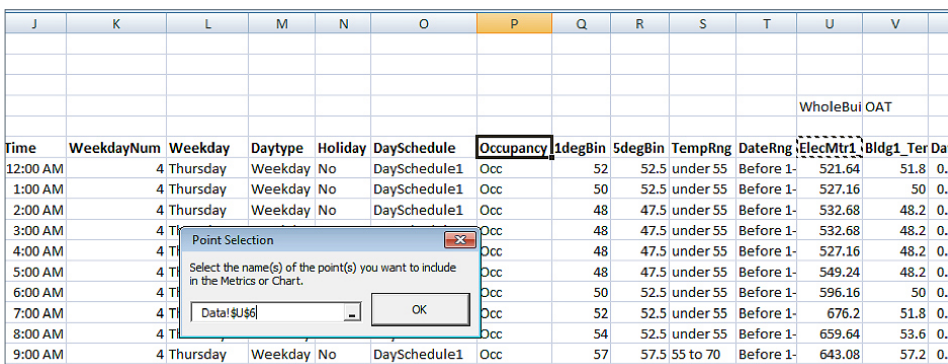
| J | K | L | M | N | O | P | Q | R | S | T | U | V |
|---|---|---|---|---|---|---|---|---|---|---|---|---|
| | | | | | | | | | | | WholeBui | OAT |
| Time | WeekdayNum | Weekday | Daytype | Holiday | DaySchedule | Occupancy | 1degBin | 5degBin | TempRng | DateRng | ElecMtr1 | Bldg1_Ter |
| 12:00 AM | 4 | Thursday | Weekday | No | DaySchedule1 | Occ | 52 | 52.5 | under 55 | Before 1- | 521.64 | 51.8 |
| 1:00 AM | 4 | Thursday | Weekday | No | DaySchedule1 | Occ | 50 | 52.5 | under 55 | Before 1- | 527.16 | 50 |
| 2:00 AM | 4 | Thursday | Weekday | No | DaySchedule1 | Occ | 48 | 47.5 | under 55 | Before 1- | 532.68 | 48.2 |
| 3:00 AM | 4 | Th | | | | Occ | 48 | 47.5 | under 55 | Before 1- | 532.68 | 48.2 |
| 4:00 AM | 4 | Th | | | | Occ | 48 | 47.5 | under 55 | Before 1- | 527.16 | 48.2 |
| 5:00 AM | 4 | Th | | | | Occ | 48 | 47.5 | under 55 | Before 1- | 549.24 | 48.2 |
| 6:00 AM | 4 | Th | | | | Occ | 50 | 52.5 | under 55 | Before 1- | 596.16 | 50 |
| 7:00 AM | 4 | Th | | | | Occ | 52 | 52.5 | under 55 | Before 1- | 676.2 | 51.8 |
| 8:00 AM | 4 | Th | | | | Occ | 54 | 52.5 | under 55 | Before 1- | 659.64 | 53.6 |
| 9:00 AM | 4 | Thursday | Weekday | No | DaySchedule1 | Occ | 57 | 57.5 | 55 to 70 | Before 1- | 643.08 | 57.2 |

Point Selection

Select the name(s) of the point(s) you want to include in the Metrics or Chart.

Data!$U$6

OK